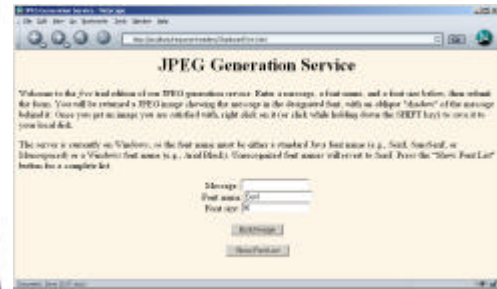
JPEG Generation Service

Welcome to the free trial edition of our JPEG generation service. Enter a message, a font name, and a font size below, then submit the form. You will be returned a JPEG image showing the message in the designated font, with an oblique "shadow" of the message behind it. Once you get an image you are satisfied with, right click on it (or click while holding down the SHIFT key) to save it to your local disk.

The server is currently on Windows, so the font name must be either a standard Java font name (e.g., Serif, SansSerif, or Monospaced) or a Windows font name (e.g., Arial Black). Unrecognized font names will revert to Serif. Press the "Show Font List" button for a complete list.

Message:
Font name: Serif
Font size: 90

Build Image

Show Font List